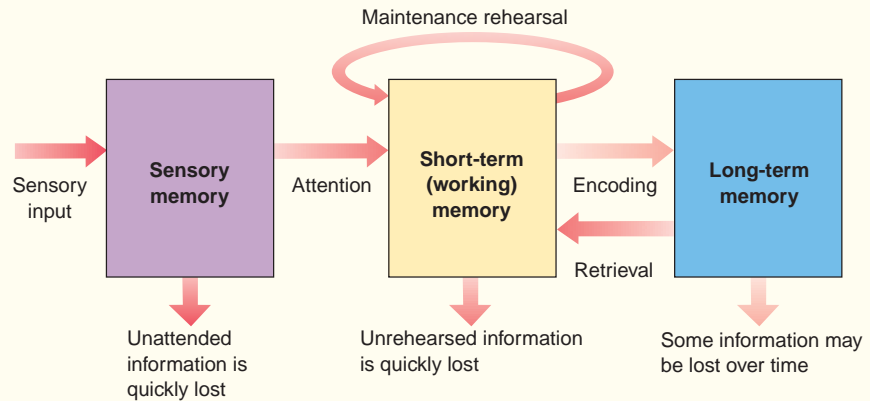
Maintenance rehearsal

Sensory input

Sensory memory

Attention

Short-term (working) memory

Encoding

Retrieval

Long-term memory

Unattended information is quickly lost

Unrehearsed information is quickly lost

Some information may be lost over time